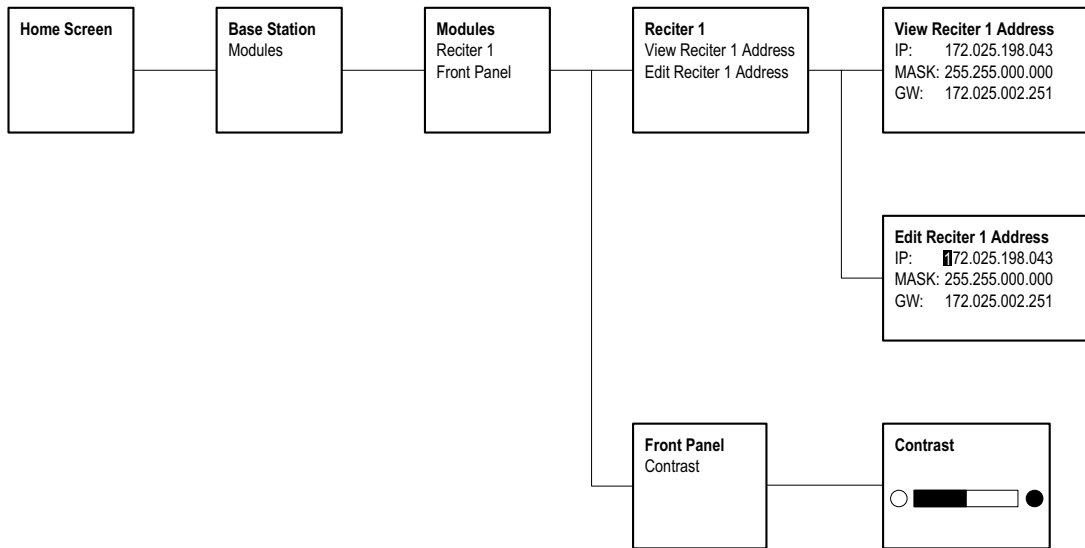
**Home Screen**

**Base Station**
Modules

**Modules**
Reciter 1
Front Panel

**Reciter 1**
View Reciter 1 Address
Edit Reciter 1 Address

**View Reciter 1 Address**
IP: 172.025.198.043
MASK: 255.255.000.000
GW: 172.025.002.251

**Edit Reciter 1 Address**
IP: 172.025.198.043
MASK: 255.255.000.000
GW: 172.025.002.251

**Front Panel**
Contrast

**Contrast**